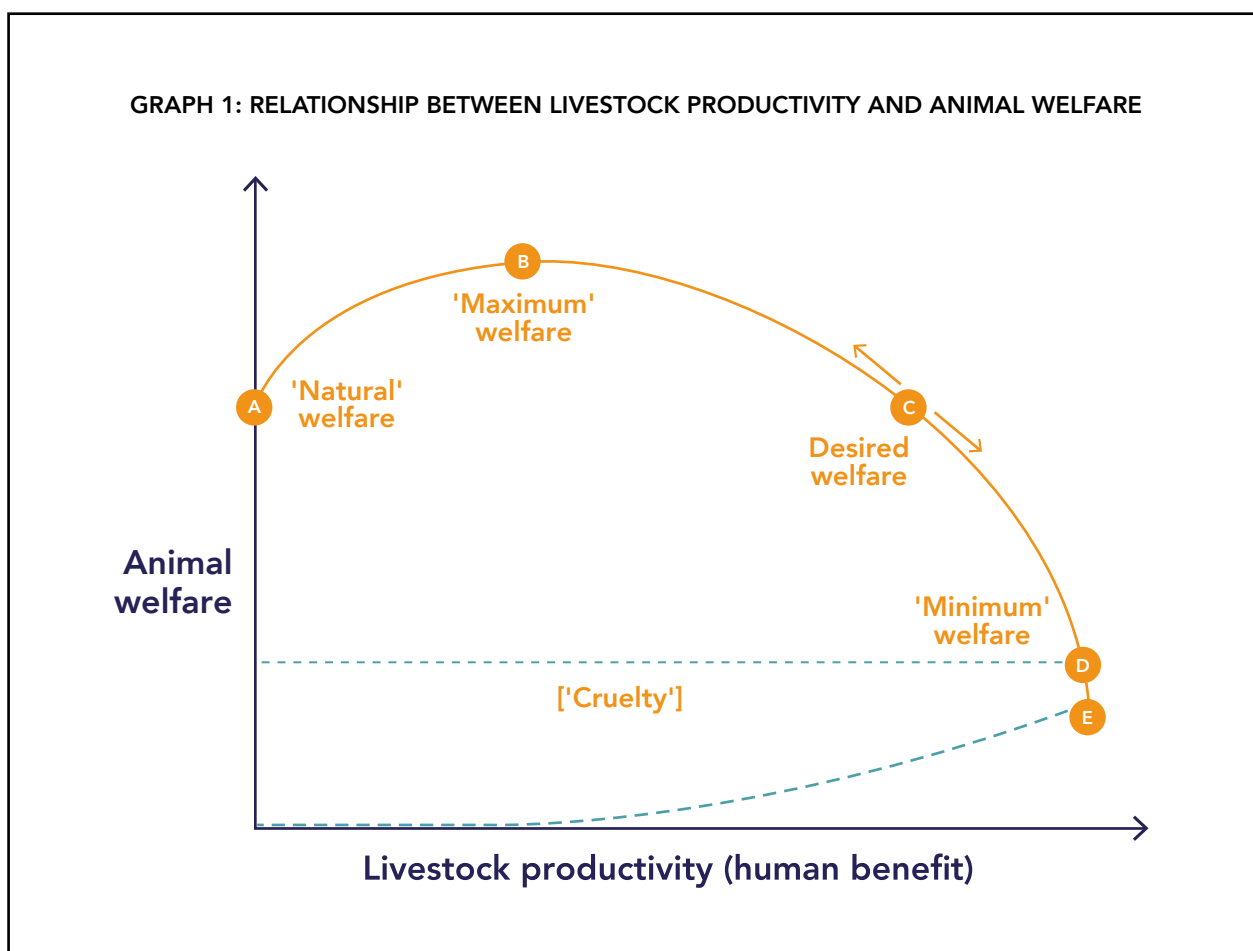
GRAPH 1: RELATIONSHIP BETWEEN LIVESTOCK PRODUCTIVITY AND ANIMAL WELFARE

B
'Maximum' welfare

A
'Natural' welfare

C
Desired welfare

Animal welfare

'Minimum' welfare

D

['Cruelty']

E

Livestock productivity (human benefit)